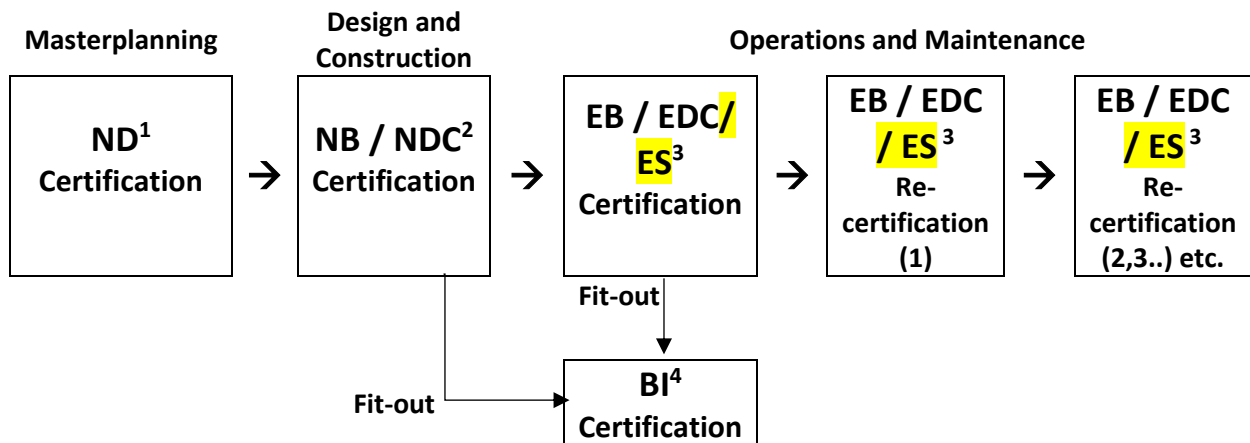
Masterplanning

Design and Construction

Operations and Maintenance

ND$^1$ Certification

→

NB / NDC$^2$ Certification

→

EB / EDC/ ES$^3$ Certification

→

EB / EDC / ES $^3$ Re-certification (1)

→

EB / EDC / ES $^3$ Re-certification (2,3..) etc.

Fit-out

Fit-out

BI$^4$ Certification